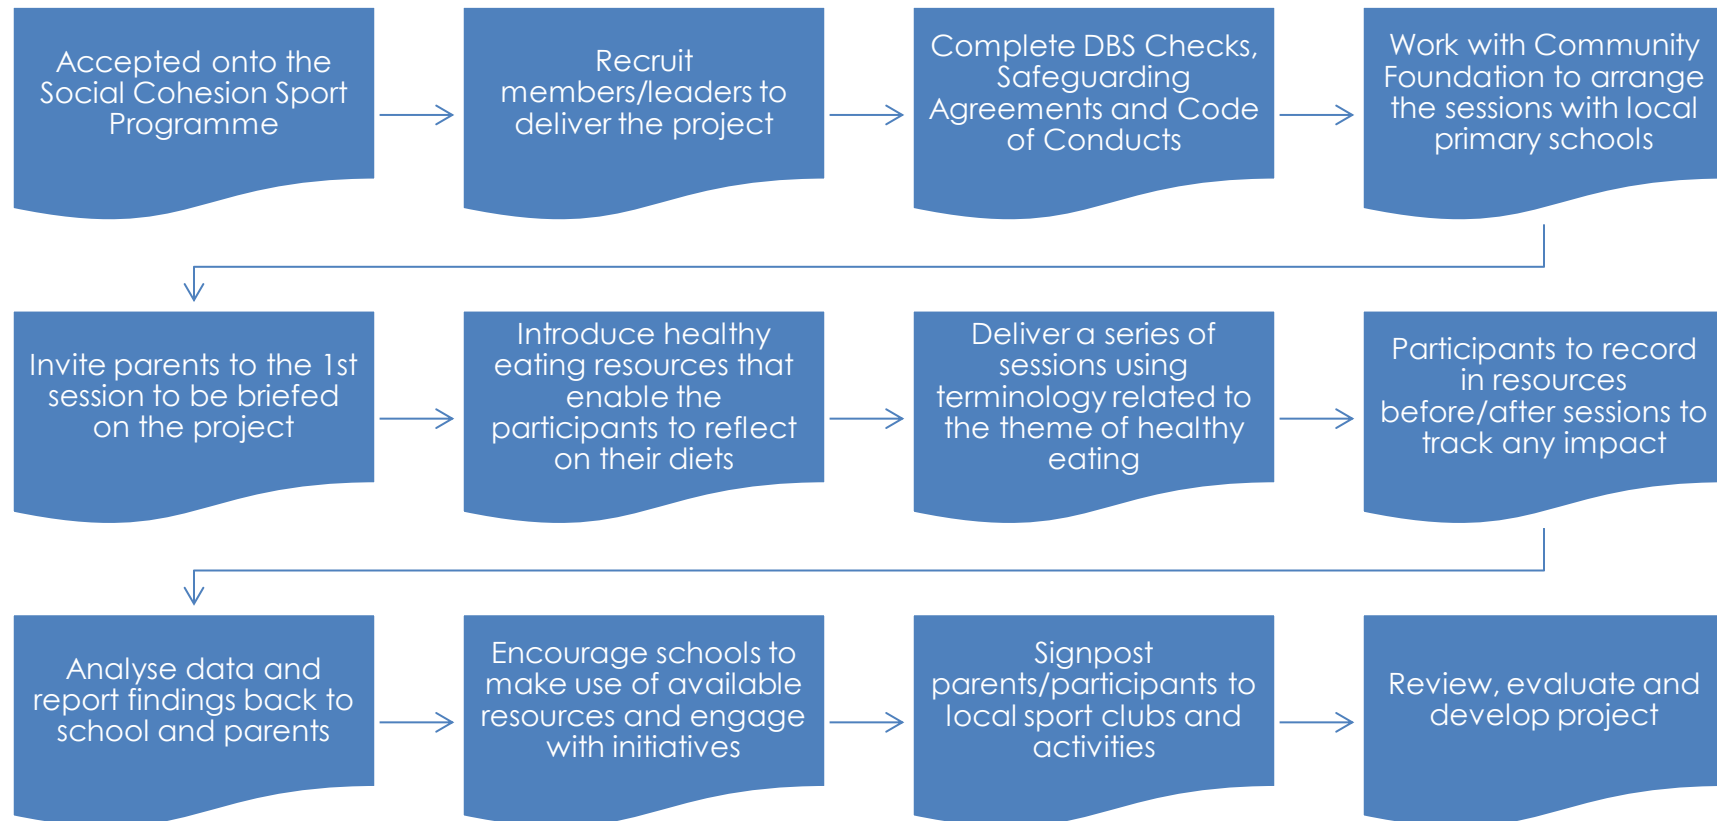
Accepted onto the Social Cohesion Sport Programme

Recruit members/leaders to deliver the project

Complete DBS Checks, Safeguarding Agreements and Code of Conducts

Work with Community Foundation to arrange the sessions with local primary schools

Invite parents to the 1st session to be briefed on the project

Introduce healthy eating resources that enable the participants to reflect on their diets

Deliver a series of sessions using terminology related to the theme of healthy eating

Participants to record in resources before/after sessions to track any impact

Analyse data and report findings back to school and parents

Encourage schools to make use of available resources and engage with initiatives

Signpost parents/participants to local sport clubs and activities

Review, evaluate and develop project